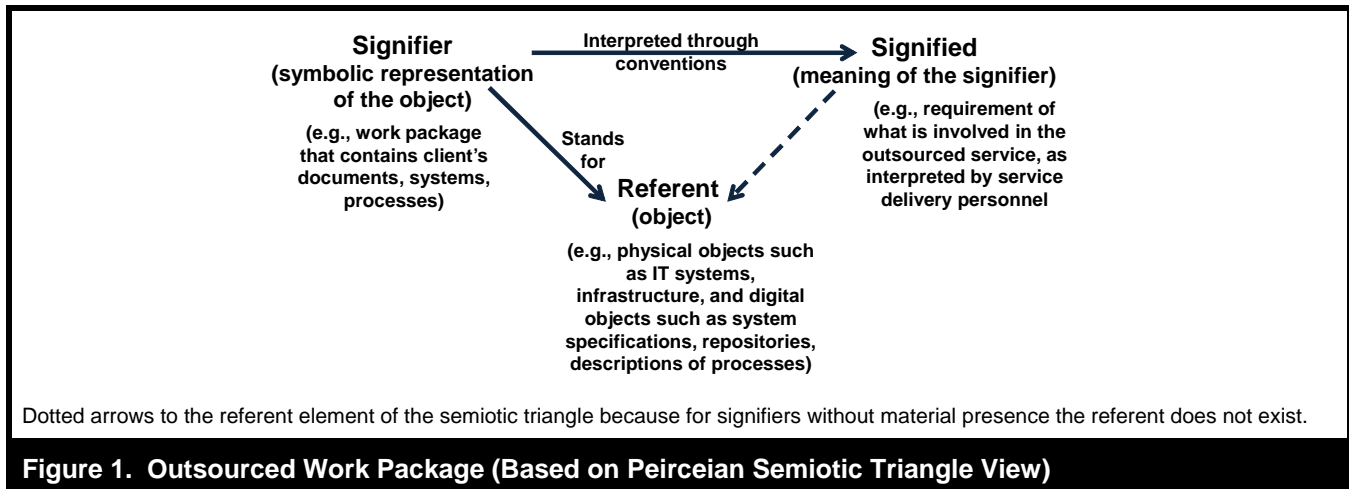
Signifier
(symbolic representation of the object)

(e.g., work package that contains client's documents, systems, processes)

Interpreted through conventions

Signified
(meaning of the signifier)

(e.g., requirement of what is involved in the outsourced service, as interpreted by service delivery personnel

Stands for

Referent
(object)

(e.g., physical objects such as IT systems, infrastructure, and digital objects such as system specifications, repositories, descriptions of processes)

Dotted arrows to the referent element of the semiotic triangle because for signifiers without material presence the referent does not exist.

Figure 1. Outsourced Work Package (Based on Peirceian Semiotic Triangle View)